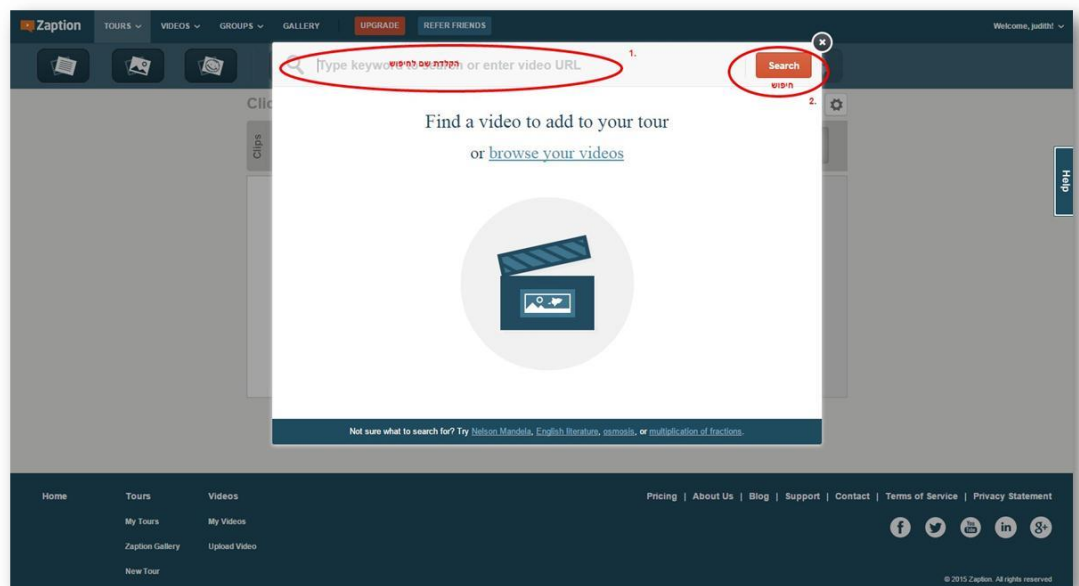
Zaption TOURS VIDEOS GROUPS GALLERY UPGRADE REFER FRIENDS Welcome, judith!

1.

Type keyw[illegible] or enter video URL

הקלדת שם לחיפוש

Search

חיפוש

2.

Clic

Clips

Find a video to add to your tour

or browse your videos

Help

Not sure what to search for? Try Nelson Mandela, English literature, osmosis, or multiplication of fractions.

Home

Tours

My Tours

Zaption Gallery

New Tour

Videos

My Videos

Upload Video

Pricing | About Us | Blog | Support | Contact | Terms of Service | Privacy Statement

© 2015 Zaption. All rights reserved